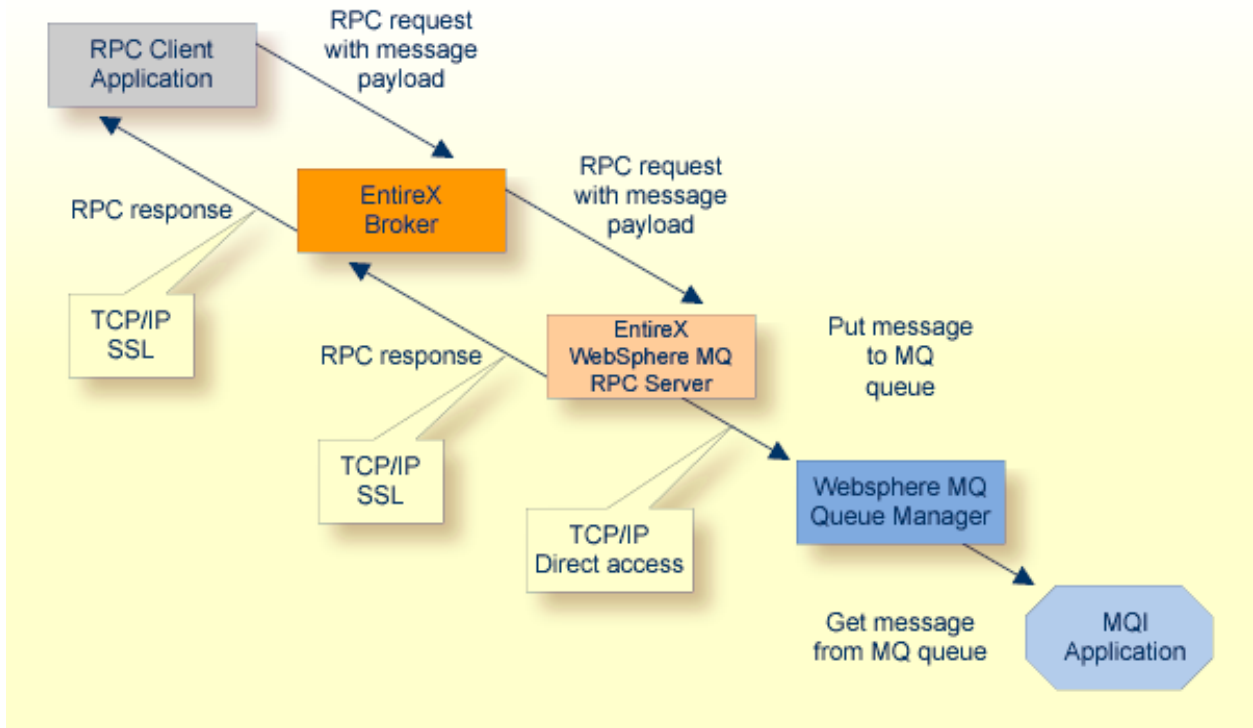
RPC Client Application

RPC request with message payload

RPC response

EntireX Broker

TCP/IP SSL

RPC request with message payload

EntireX WebSphere MQ RPC Server

Put message to MQ queue

RPC response

TCP/IP SSL

TCP/IP Direct access

Websphere MQ Queue Manager

Get message from MQ queue

MQI Application